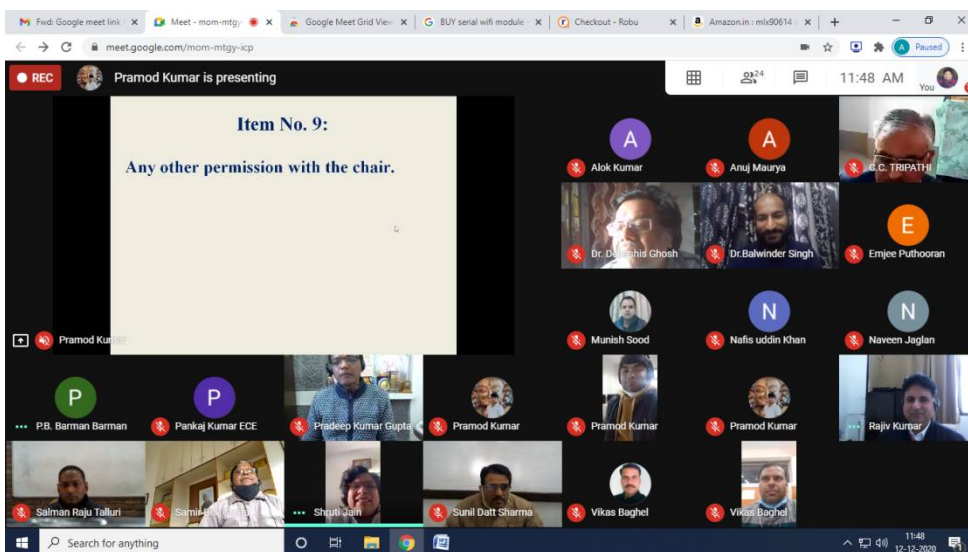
Fwd: Google meet link × Meet - mom-mtgy × Google Meet Grid View × BUY serial wifi module × Checkout - Robu × Amazon.in : mlx90614 × +

meet.google.com/mom-mtgy-icp

Paused

REC Pramod Kumar is presenting

24

11:48 AM

You

Item No. 9:

Any other permission with the chair.

Pramod Kumar

A Alok Kumar

A Anuj Maurya

C.C. TRIPATHI

Dr. D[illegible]ashis Ghosh

Dr.Balwinder Singh

E Emjee Puthooran

Munish Sood

N Nafis uddin Khan

N Naveen Jaglan

P P.B. Barman Barman

P Pankaj Kumar ECE

Pradeep Kumar Gupta

Pramod Kumar

Pramod Kumar

Pramod Kumar

Rajiv Kumar

Salman Raju Talluri

Sami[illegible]

Shruti Jain

Sunil Datt Sharma

Vikas Baghel

Vikas Baghel

Search for anything

11:48
12-12-2020